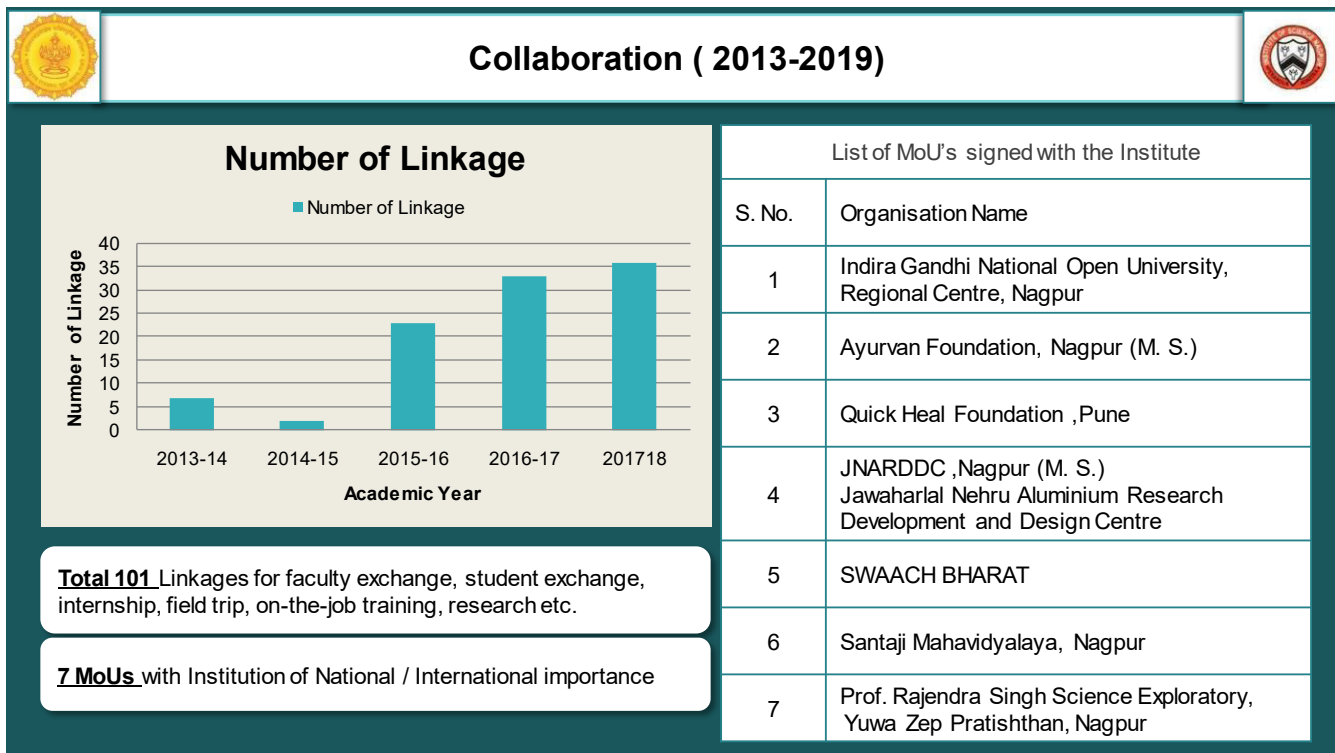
Collaboration ( 2013-2019)

Number of Linkage

Number of Linkage

Number of Linkage

40
35
30
25
20
15
10
5
0

2013-14
2014-15
2015-16
2016-17
201718

Academic Year

**Total 101** Linkages for faculty exchange, student exchange, internship, field trip, on-the-job training, research etc.

**7 MoUs** with Institution of National / International importance

List of MoU's signed with the Institute

| S. No. | Organisation Name |
|---|---|
| 1 | Indira Gandhi National Open University, Regional Centre, Nagpur |
| 2 | Ayurvan Foundation, Nagpur (M. S.) |
| 3 | Quick Heal Foundation ,Pune |
| 4 | JNARDDC ,Nagpur (M. S.) Jawaharlal Nehru Aluminium Research Development and Design Centre |
| 5 | SWAACH BHARAT |
| 6 | Santaji Mahavidyalaya, Nagpur |
| 7 | Prof. Rajendra Singh Science Exploratory, Yuwa Zep Pratishthan, Nagpur |